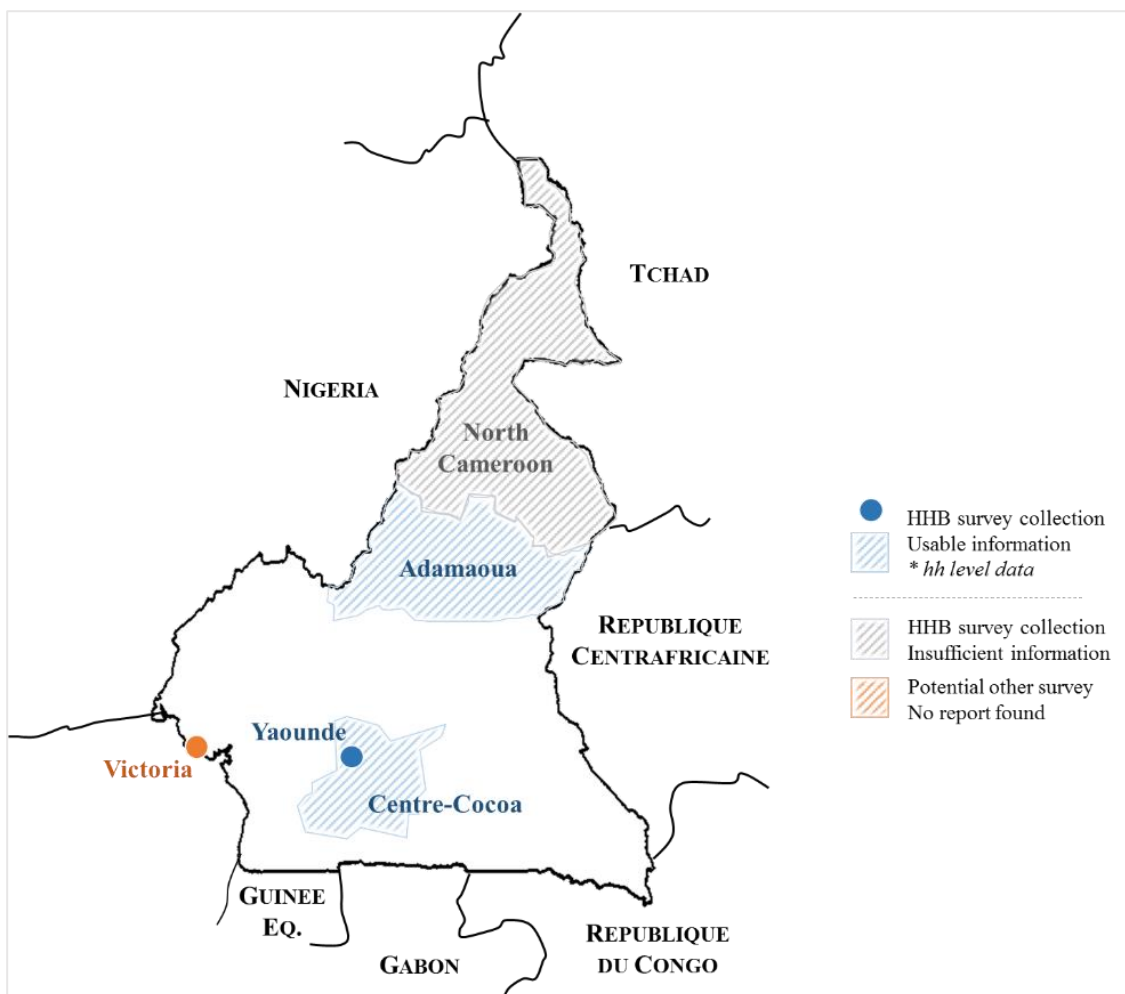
TCHAD

NIGERIA

North Cameroon

Adamaoua

REPUBLIQUE CENTRAFRICAINE

Yaounde

Victoria

Centre-Cocoa

GUINEE EQ.

GABON

REPUBLIQUE DU CONGO

HHB survey collection
Usable information
* hh level data

HHB survey collection
Insufficient information

Potential other survey
No report found